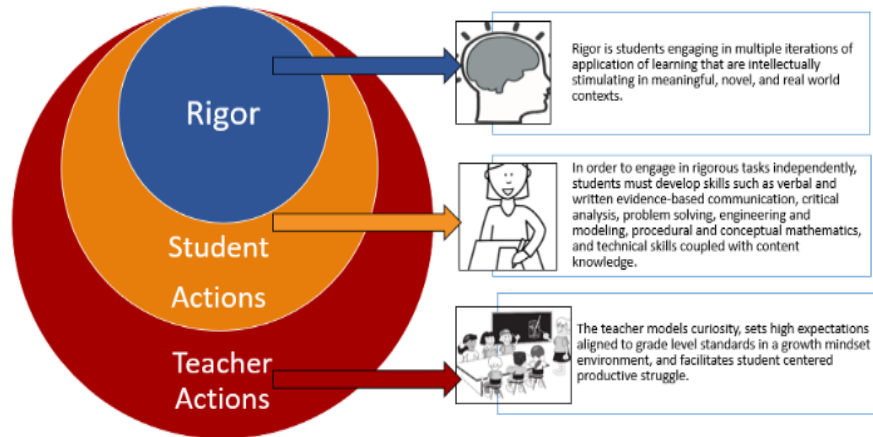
Rigor

Student Actions

Teacher Actions

Rigor is students engaging in multiple iterations of application of learning that are intellectually stimulating in meaningful, novel, and real world contexts.

In order to engage in rigorous tasks independently, students must develop skills such as verbal and written evidence-based communication, critical analysis, problem solving, engineering and modeling, procedural and conceptual mathematics, and technical skills coupled with content knowledge.

The teacher models curiosity, sets high expectations aligned to grade level standards in a growth mindset environment, and facilitates student centered productive struggle.